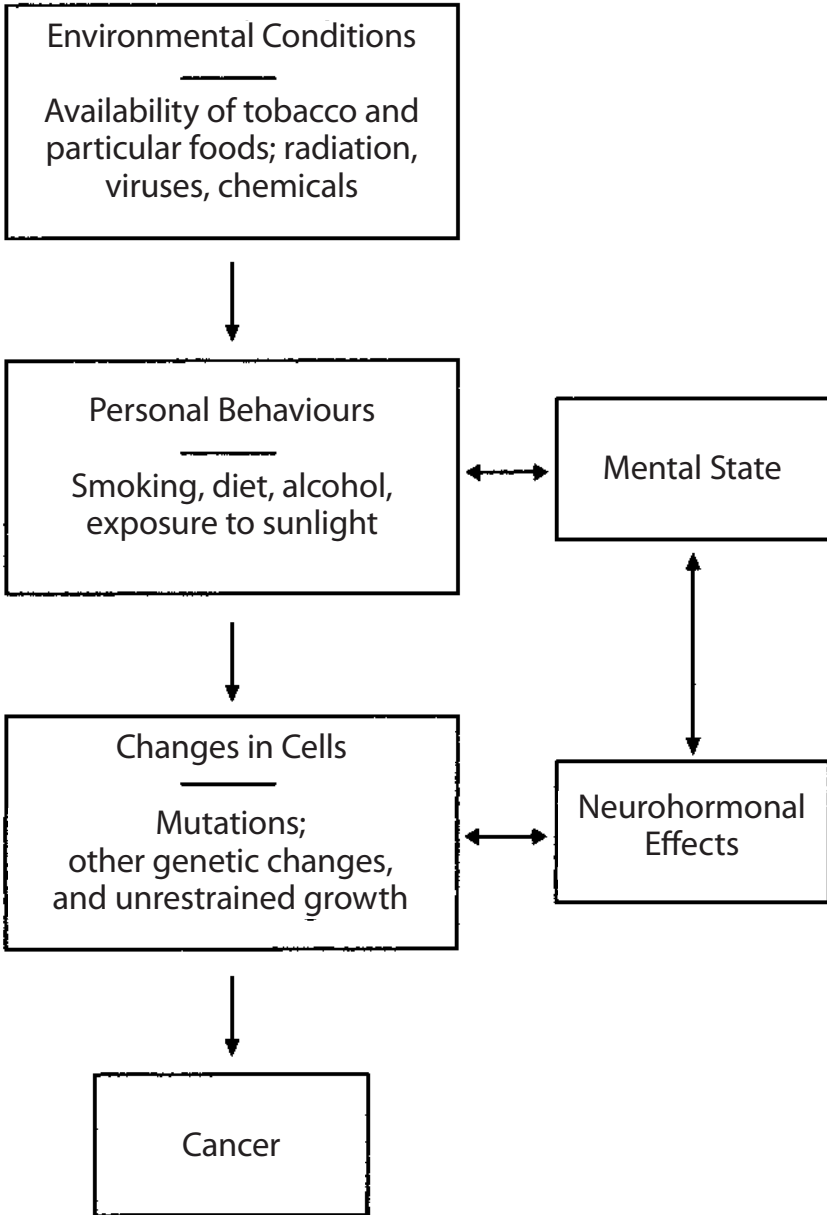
Environmental Conditions

Availability of tobacco and particular foods; radiation, viruses, chemicals

Personal Behaviours

Smoking, diet, alcohol, exposure to sunlight

Mental State

Changes in Cells

Mutations; other genetic changes, and unrestrained growth

Neurohormonal Effects

Cancer